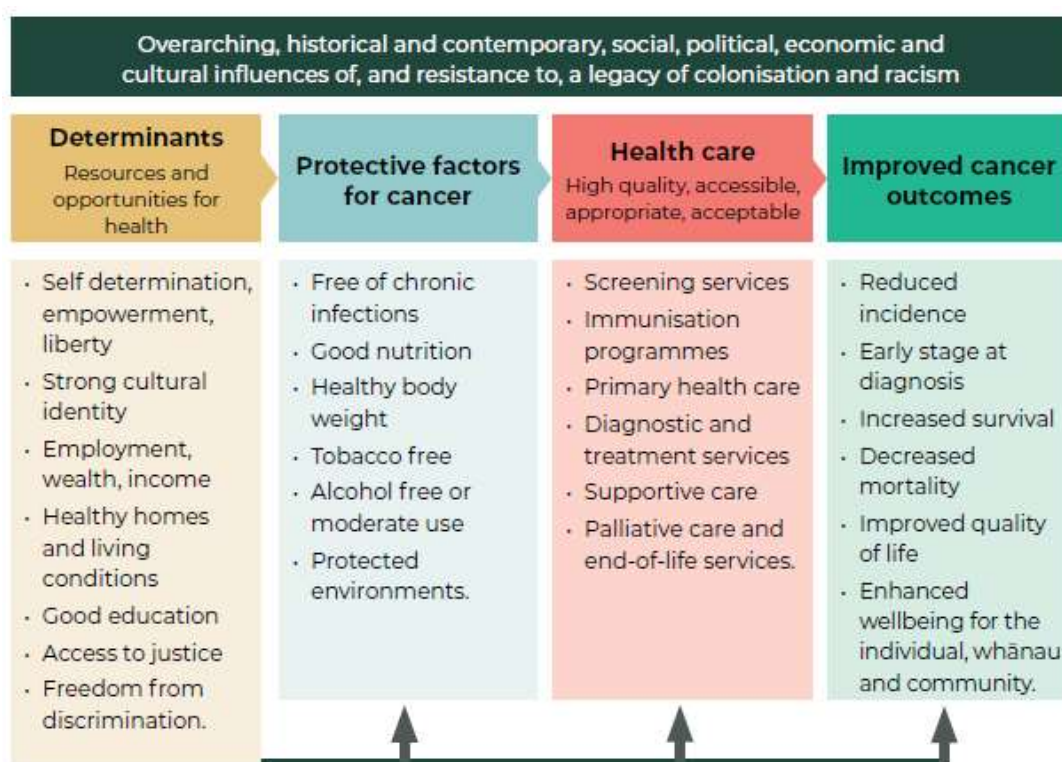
Overarching, historical and contemporary, social, political, economic and cultural influences of, and resistance to, a legacy of colonisation and racism

**Determinants**
Resources and opportunities for health

- Self determination, empowerment, liberty
- Strong cultural identity
- Employment, wealth, income
- Healthy homes and living conditions
- Good education
- Access to justice
- Freedom from discrimination.

**Protective factors for cancer**

- Free of chronic infections
- Good nutrition
- Healthy body weight
- Tobacco free
- Alcohol free or moderate use
- Protected environments.

**Health care**
High quality, accessible, appropriate, acceptable

- Screening services
- Immunisation programmes
- Primary health care
- Diagnostic and treatment services
- Supportive care
- Palliative care and end-of-life services.

**Improved cancer outcomes**

- Reduced incidence
- Early stage at diagnosis
- Increased survival
- Decreased mortality
- Improved quality of life
- Enhanced wellbeing for the individual, whānau and community.